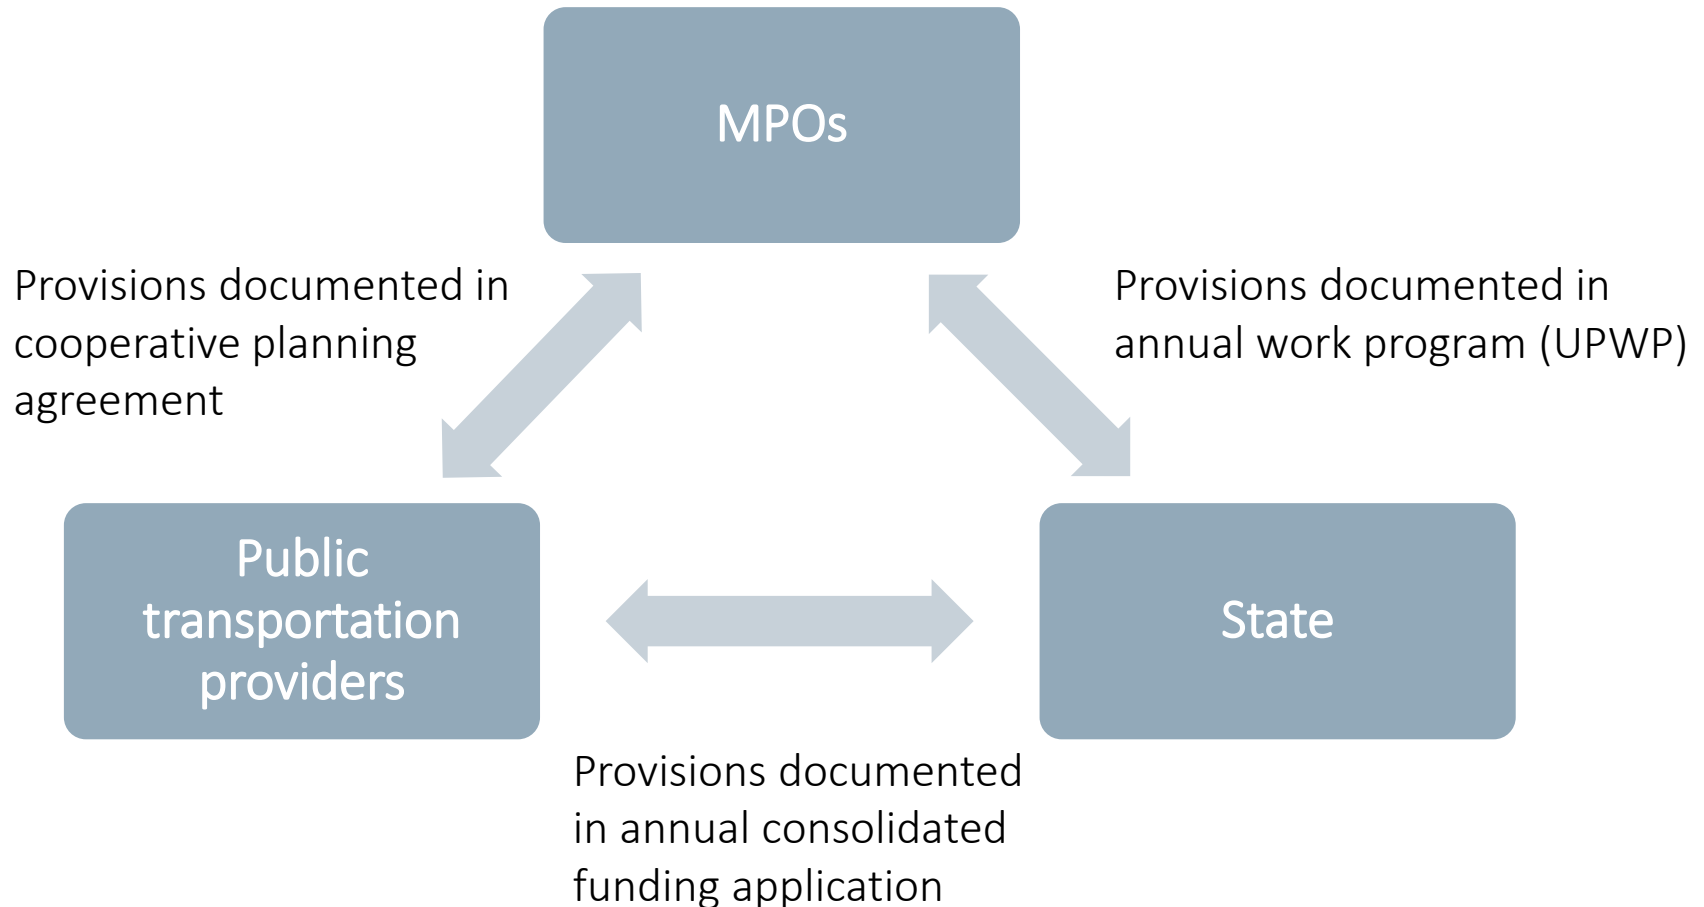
MPOs

Provisions documented in cooperative planning agreement

Provisions documented in annual work program (UPWP)

Public transportation providers

State

Provisions documented in annual consolidated funding application